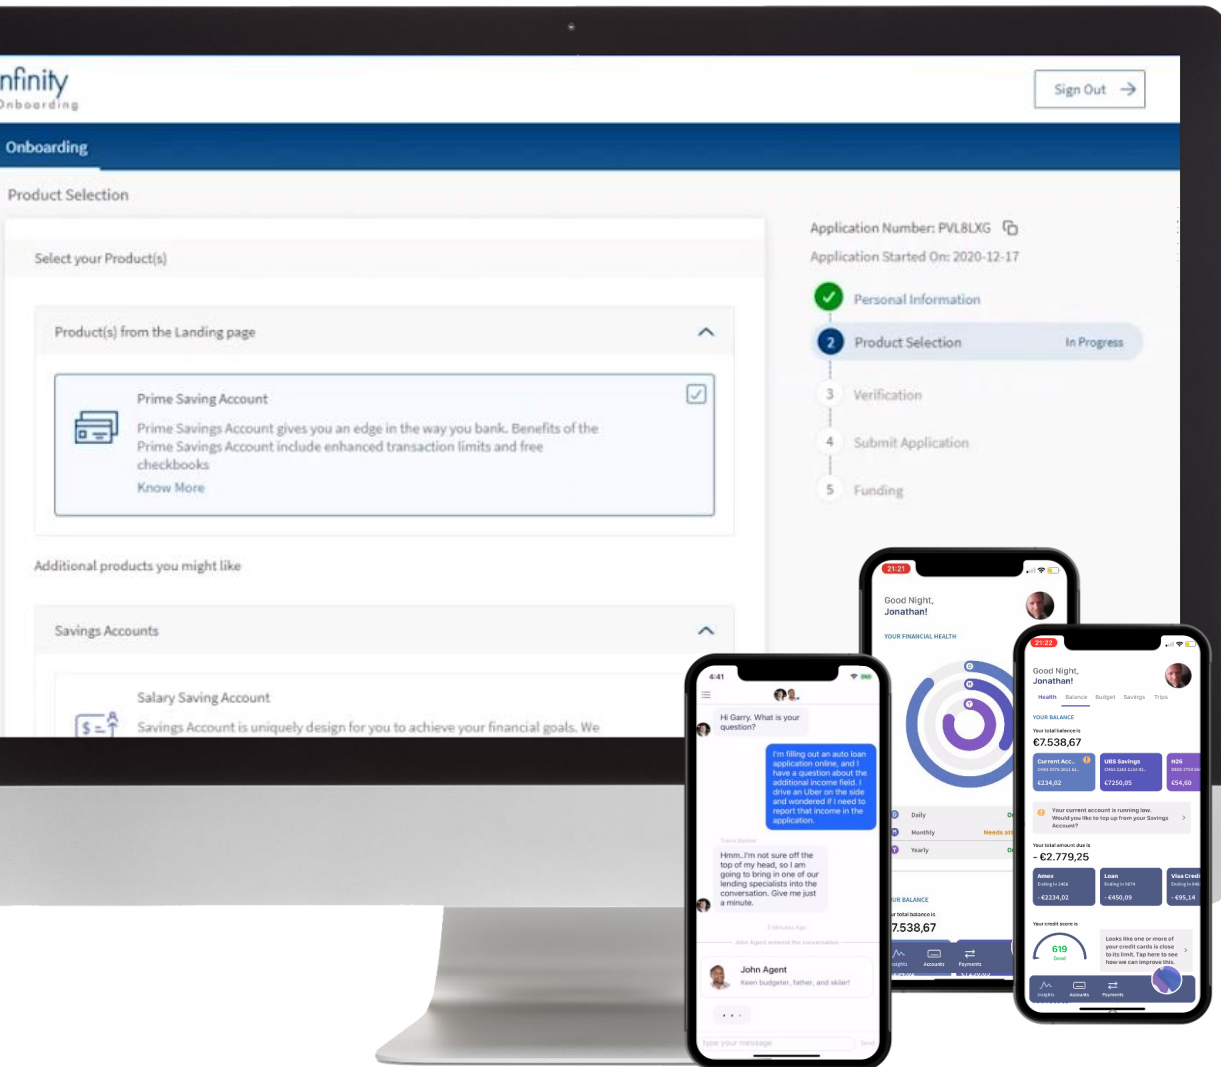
nfinity
Onboarding

Sign Out

Onboarding

Product Selection

Select your Product(s)

Product(s) from the Landing page

Prime Saving Account

Prime Savings Account gives you an edge in the way you bank. Benefits of the Prime Savings Account include enhanced transaction limits and free checkbooks

Know More

Additional products you might like

Savings Accounts

Salary Saving Account

Savings Account is uniquely design for you to achieve your financial goals. We

Application Number: PVL8LXG

Application Started On: 2020-12-17

Personal Information

2 Product Selection In Progress

3 Verification

4 Submit Application

5 Funding

21:21

Good Night, Jonathan!

YOUR FINANCIAL HEALTH

Daily

Monthly

Yearly

Needs att

UR BALANCE

r total balance is

7.538,67

4:41

Hi Garry. What is your question?

I'm filling out an auto loan application online, and I have a question about the additional income field. I drive an Uber on the side and wondered if I need to report that income in the application.

Hmm..I'm not sure off the top of my head, so I am going to bring in one of our lending specialists into the conversation. Give me just a minute.

John Agent

Keen budgeter, father, and skiier!

type your message

21:22

Good Night, Jonathan!

Health Balance Budget Savings Trips

YOUR BALANCE

Your total balance is

€7.538,67

Current Acc...

€234,02

UBS Savings

€7250,05

N26

€54,60

Your current account is running low. Would you like to top up from your Savings Account?

Your total amount due is

- €2.779,25

Amex

-€2234,02

Loan

-€450,09

Visa Credi

- €95,14

Your credit score is

619

Good

Looks like one or more of your credit cards is close to its limit. Tap here to see how we can improve this.

Insights Accounts Payments